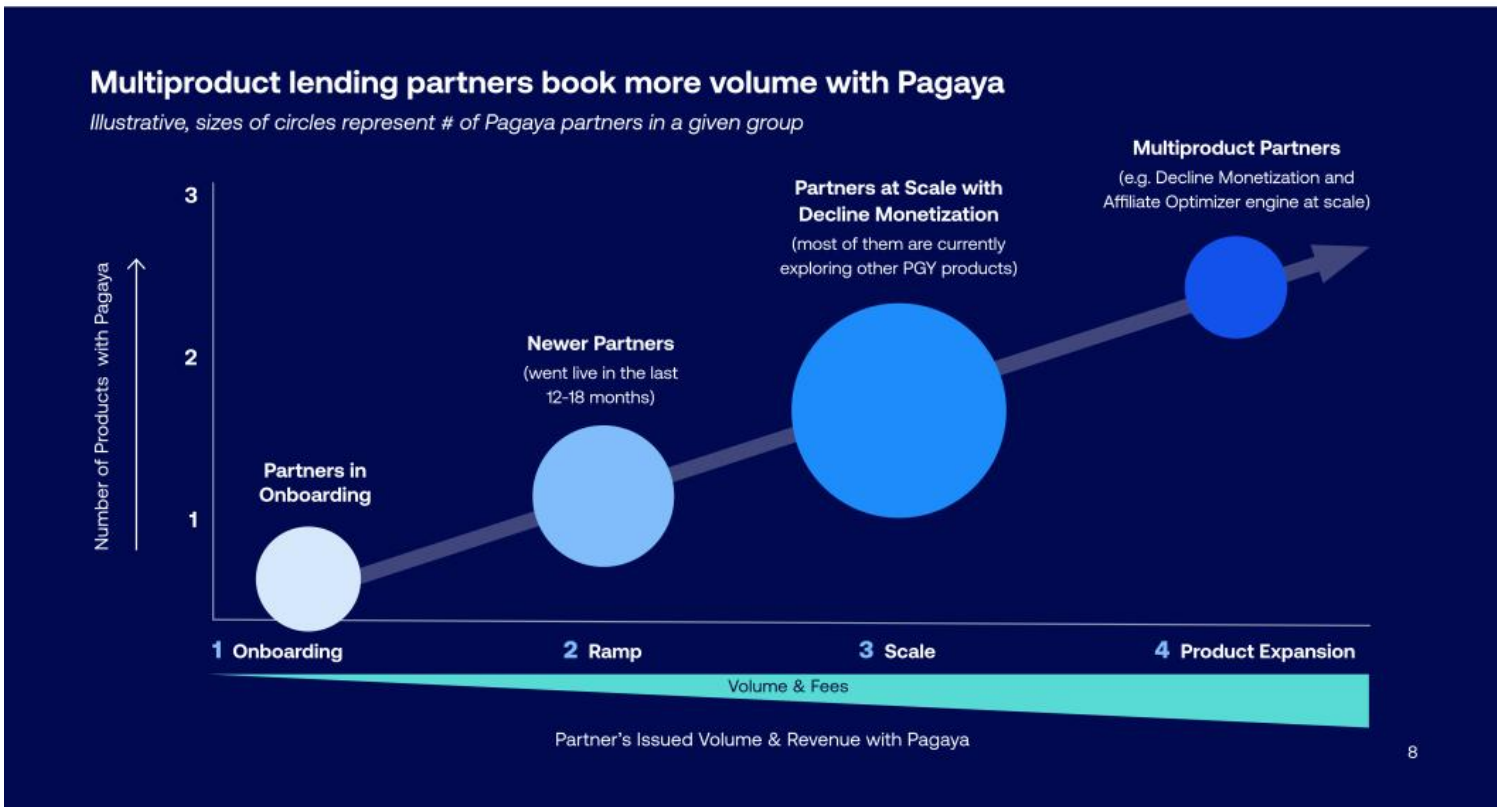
Multiproduct lending partners book more volume with Pagaya

Illustrative, sizes of circles represent # of Pagaya partners in a given group

Number of Products with Pagaya

3

2

1

Partners in Onboarding

Newer Partners
(went live in the last 12-18 months)

Partners at Scale with Decline Monetization
(most of them are currently exploring other PGY products)

Multiproduct Partners
(e.g. Decline Monetization and Affiliate Optimizer engine at scale)

1 Onboarding

2 Ramp

3 Scale

4 Product Expansion

Volume & Fees

Partner's Issued Volume & Revenue with Pagaya

8